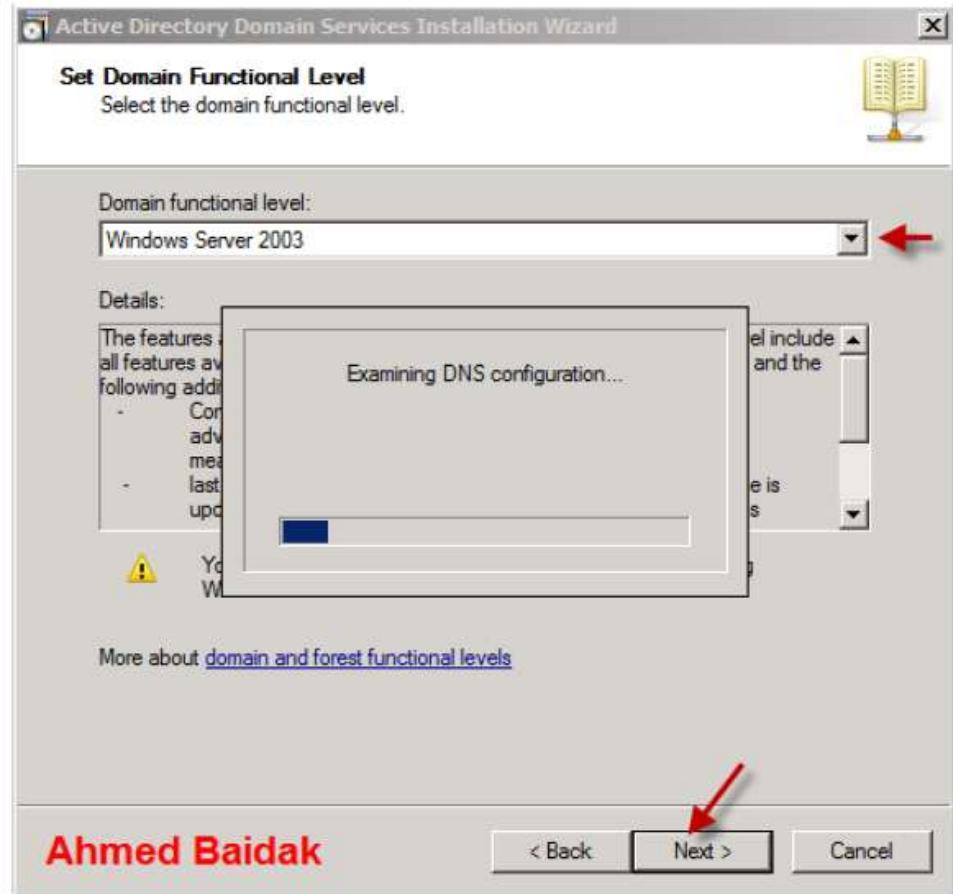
Active Directory Domain Services Installation Wizard

Set Domain Functional Level
Select the domain functional level.

Domain functional level:
Windows Server 2003

Details:
The features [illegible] el include all features av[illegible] and the following addi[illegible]
- Co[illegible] adv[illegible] mea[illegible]
- last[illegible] e is upd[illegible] s

Yo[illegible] g W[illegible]

Examining DNS configuration...

More about domain and forest functional levels

Ahmed Baidak

< Back Next > Cancel